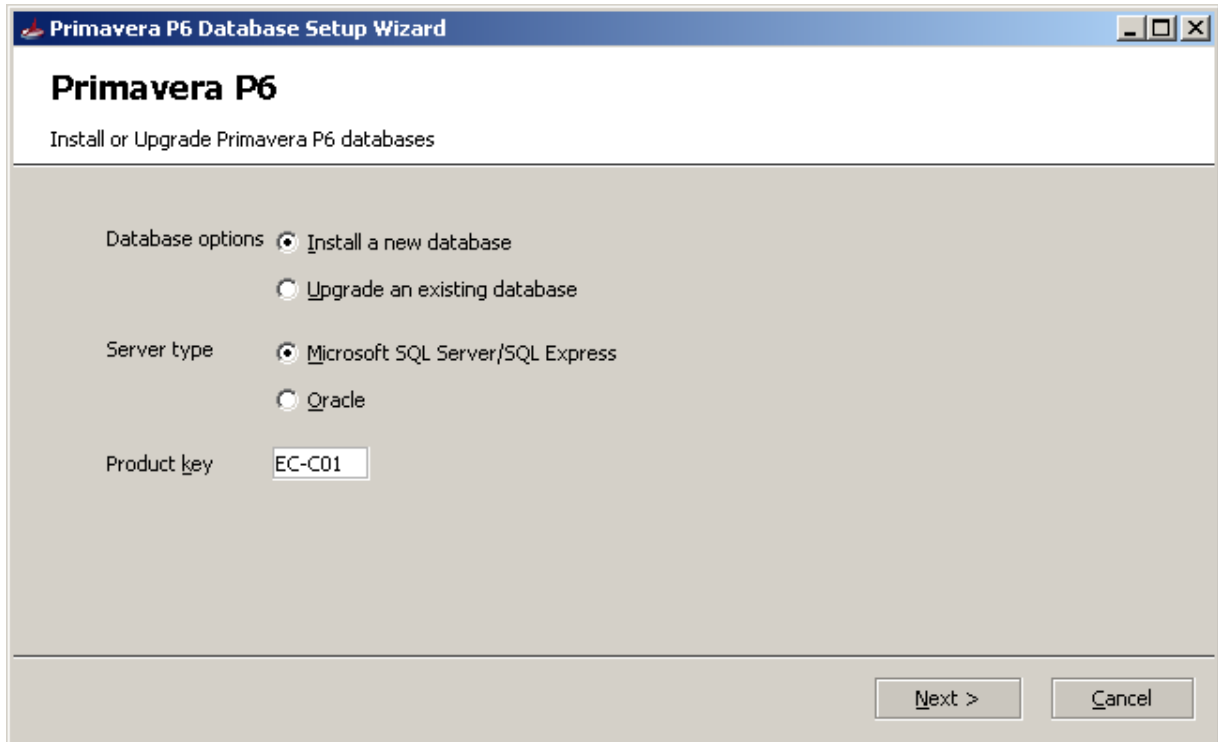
Primavera P6 Database Setup Wizard

Primavera P6

Install or Upgrade Primavera P6 databases

Database options
Install a new database
Upgrade an existing database

Server type
Microsoft SQL Server/SQL Express
Oracle

Product key
EC-C01

Next >
Cancel